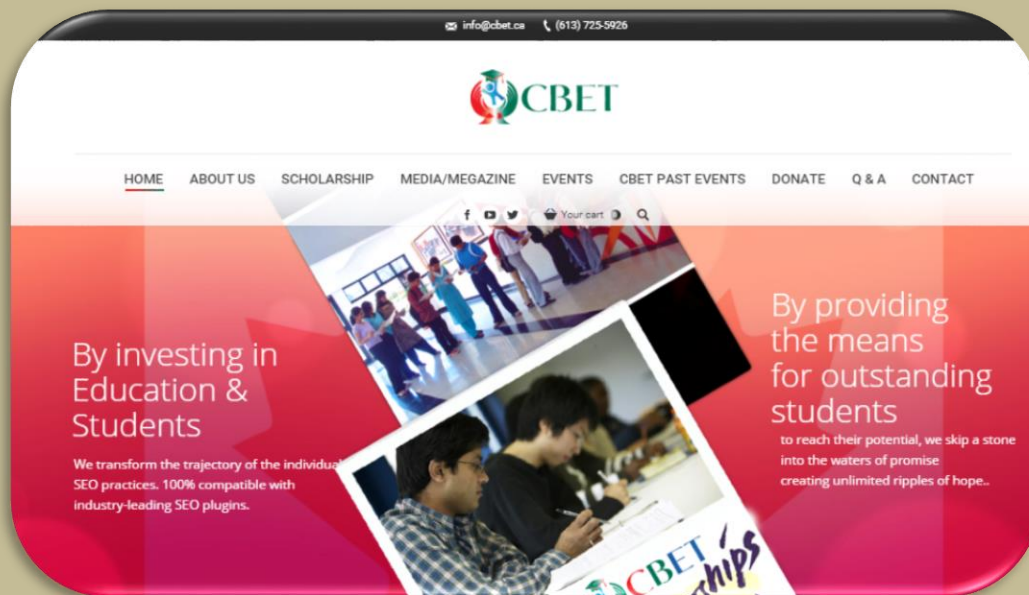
info@cbet.ca (613) 725-5926

CBET

HOME ABOUT US SCHOLARSHIP MEDIA/MEGAZINE EVENTS CBET PAST EVENTS DONATE Q & A CONTACT

Your cart

By investing in Education & Students

We transform the trajectory of the individua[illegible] SEO practices. 100% compatible with industry-leading SEO plugins.

By providing the means for outstanding students

to reach their potential, we skip a stone into the waters of promise creating unlimited ripples of hope..

CBET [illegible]rships